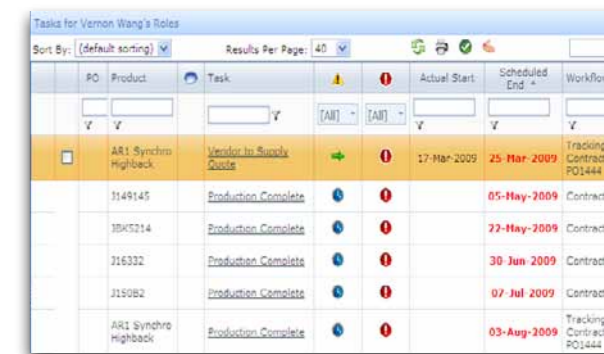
Tasks for Vernon Wang's Roles

Sort By: (default sorting) Results Per Page: 40

| | PO | Product | | Task | | | Actual Start | Scheduled End | Workflo |
|---|---|---|---|---|---|---|---|---|---|
| | | | | | [All] | [All] | | | |
| | | AR1 Synchro Highback | | Vendor to Supply Quote | | | 17-Mar-2009 | 25-Mar-2009 | Tracking Contrac PO1444 |
| | | J149145 | | Production Complete | | | | 05-May-2009 | Contract |
| | | JBK5214 | | Production Complete | | | | 22-May-2009 | Contract |
| | | J16332 | | Production Complete | | | | 30-Jun-2009 | Contract |
| | | J150B2 | | Production Complete | | | | 07-Jul-2009 | Contract |
| | | AR1 Synchro Highback | | Production Complete | | | | 03-Aug-2009 | Tracking Contrac PO1444 |